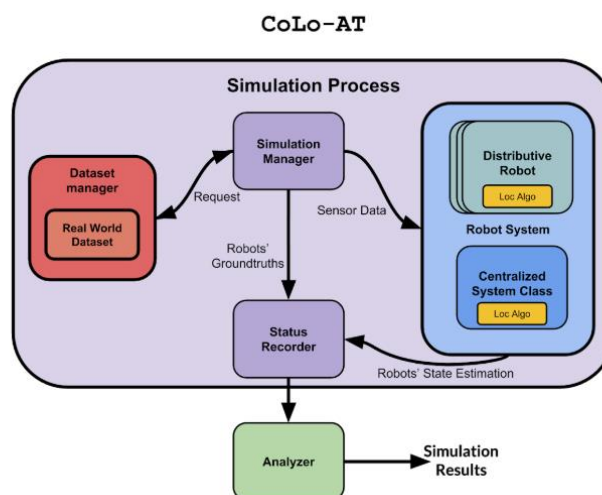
CoLo-AT

Simulation Process

Simulation Manager

Dataset manager

Real World Dataset

Request

Sensor Data

Distributive Robot

Loc Algo

Robot System

Robots' Groundtruths

Centralized System Class

Loc Algo

Status Recorder

Robots' State Estimation

Analyzer

Simulation Results